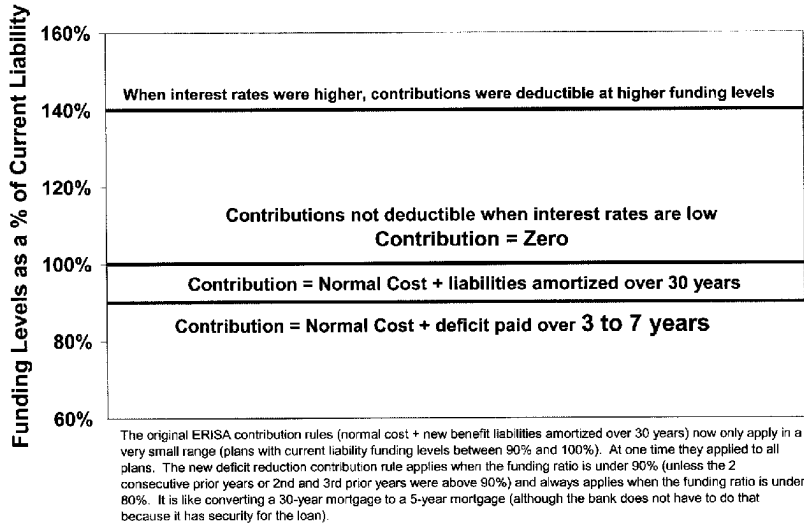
Funding Levels as a % of Current Liability

160%

140%

120%

100%

80%

60%

When interest rates were higher, contributions were deductible at higher funding levels

Contributions not deductible when interest rates are low
Contribution = Zero

Contribution = Normal Cost + liabilities amortized over 30 years

Contribution = Normal Cost + deficit paid over 3 to 7 years

The original ERISA contribution rules (normal cost + new benefit liabilities amortized over 30 years) now only apply in a very small range (plans with current liability funding levels between 90% and 100%). At one time they applied to all plans. The new deficit reduction contribution rule applies when the funding ratio is under 90% (unless the 2 consecutive prior years or 2nd and 3rd prior years were above 90%) and always applies when the funding ratio is under 80%. It is like converting a 30-year mortgage to a 5-year mortgage (although the bank does not have to do that because it has security for the loan).